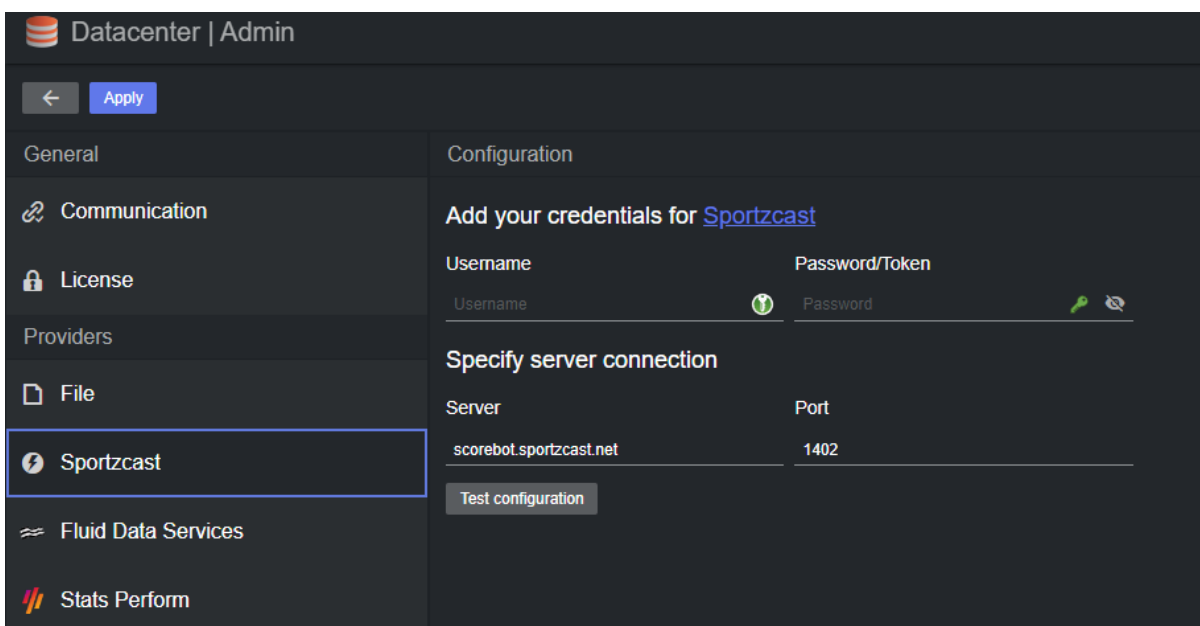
Datacenter | Admin

Apply

General

Communication

License

Providers

File

Sportzcast

Fluid Data Services

Stats Perform

Configuration

Add your credentials for Sportzcast

Username

Username

Password/Token

Password

Specify server connection

Server

scorebot.sportzcast.net

Port

1402

Test configuration